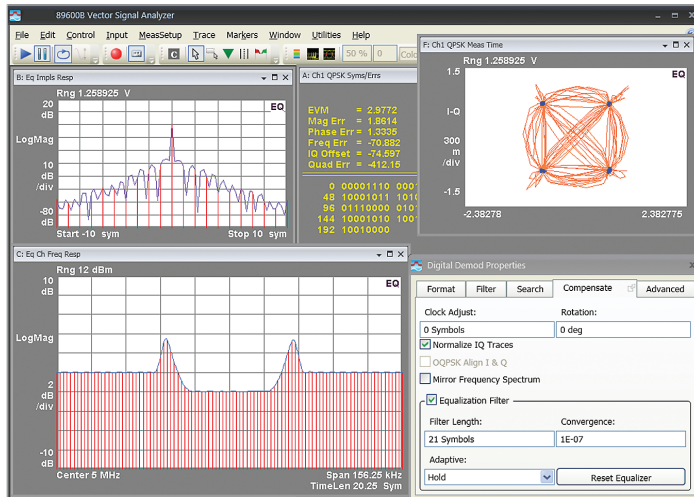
89600B Vector Signal Analyzer

File Edit Control Input MeasSetup Trace Markers Window Utilities Help

50 % 0 Colo

B: Eq Impls Resp
Rng 1.258925 V
EQ
20 dB
LogMag
10 dB /div
-80 dB
Start -10 sym
Stop 10 sym

A: Ch1 QPSK Syms/Errs
EVM = 2.9772
Mag Err = 1.8614
Phase Err = 1.3335
Freq Err = -70.882
IQ Offset = -74.597
Quad Err = -412.15

0 00001110 0001
48 10001011 1010
96 01110000 0101
144 10001010 1101
192 10010000

F: Ch1 QPSK Meas Time
Rng 1.258925 V
EQ
1.5
I-Q
300 m /div
-1.5
-2.38278
2.382775

C: Eq Ch Freq Resp
Rng 12 dBm
EQ
10 dB
LogMag
2 dB /div
-10 dB
Center 5 MHz
Span 156.25 kHz
TimeLen 20.25 Sym

Digital Demod Properties
Format Filter Search Compensate Advanced
Clock Adjust:
0 Symbols
Rotation:
0 deg
Normalize IQ Traces
OQPSK Align I & Q
Mirror Frequency Spectrum
Equalization Filter
Filter Length:
21 Symbols
Convergence:
1E-07
Adaptive:
Hold
Reset Equalizer